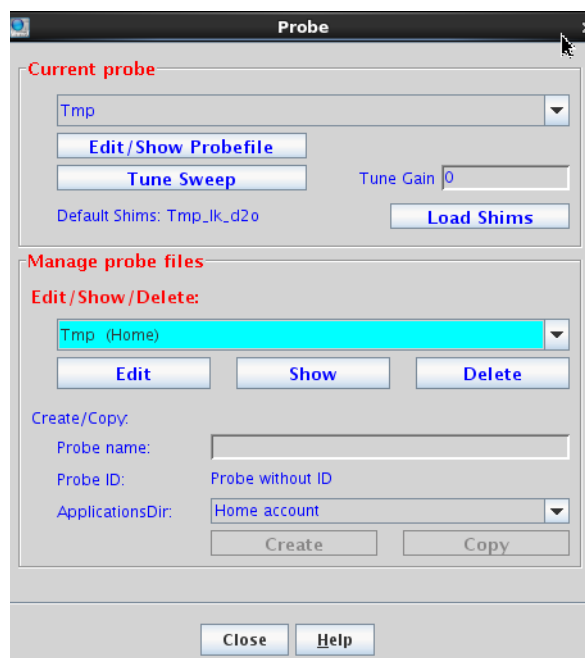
Probe

Current probe

Tmp

Edit/Show Probefile

Tune Sweep

Tune Gain 0

Default Shims: Tmp_lk_d2o

Load Shims

Manage probe files

Edit/Show/Delete:

Tmp (Home)

Edit

Show

Delete

Create/Copy:

Probe name:

Probe ID: Probe without ID

ApplicationsDir: Home account

Create

Copy

Close

Help